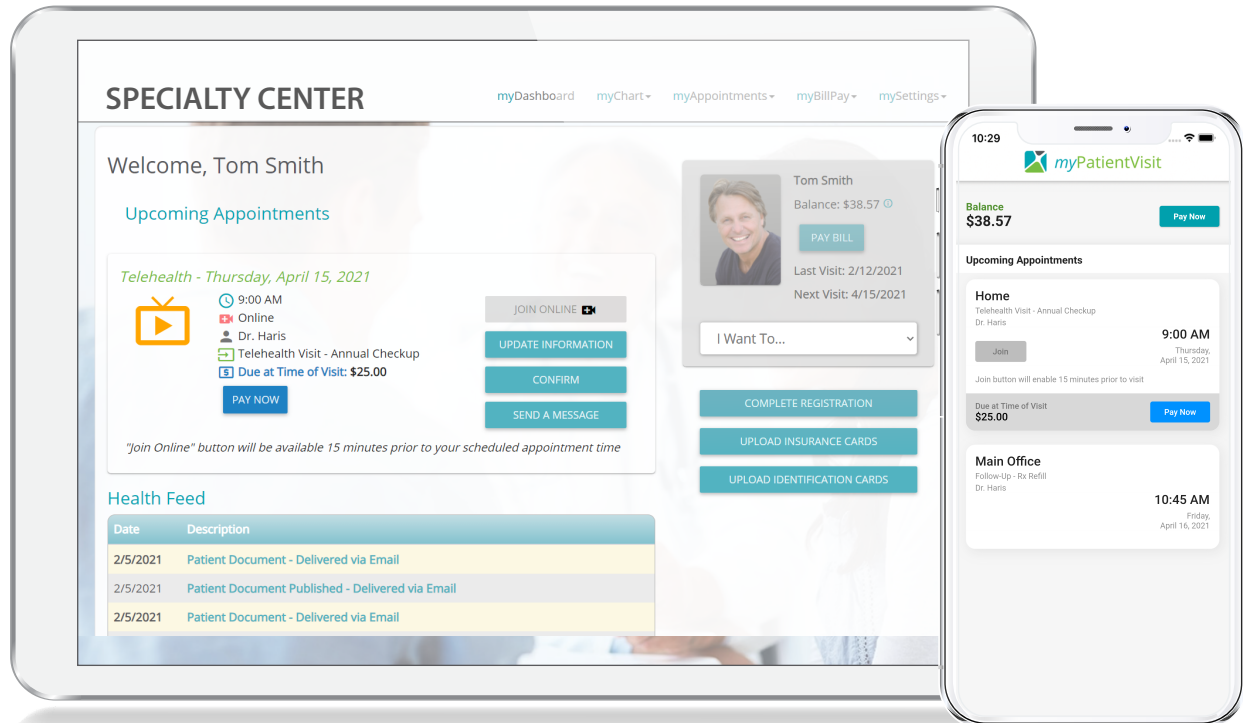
SPECIALTY CENTER

myDashboard myChart myAppointments myBillPay mySettings

Welcome, Tom Smith

Upcoming Appointments

Telehealth - Thursday, April 15, 2021

9:00 AM
Online
Dr. Haris
Telehealth Visit - Annual Checkup
Due at Time of Visit: $25.00

PAY NOW

JOIN ONLINE
UPDATE INFORMATION
CONFIRM
SEND A MESSAGE

"Join Online" button will be available 15 minutes prior to your scheduled appointment time

Health Feed

| Date | Description |
|---|---|
| 2/5/2021 | Patient Document - Delivered via Email |
| 2/5/2021 | Patient Document Published - Delivered via Email |
| 2/5/2021 | Patient Document - Delivered via Email |

Tom Smith
Balance: $38.57
PAY BILL
Last Visit: 2/12/2021
Next Visit: 4/15/2021

I Want To...

COMPLETE REGISTRATION
UPLOAD INSURANCE CARDS
UPLOAD IDENTIFICATION CARDS

10:29

myPatientVisit

Balance
$38.57
Pay Now

Upcoming Appointments

Home
Telehealth Visit - Annual Checkup
Dr. Haris
9:00 AM
Thursday, April 15, 2021
Join
Join button will enable 15 minutes prior to visit
Due at Time of Visit
$25.00
Pay Now

Main Office
Follow-Up - Rx Refill
Dr. Haris
10:45 AM
Friday, April 16, 2021